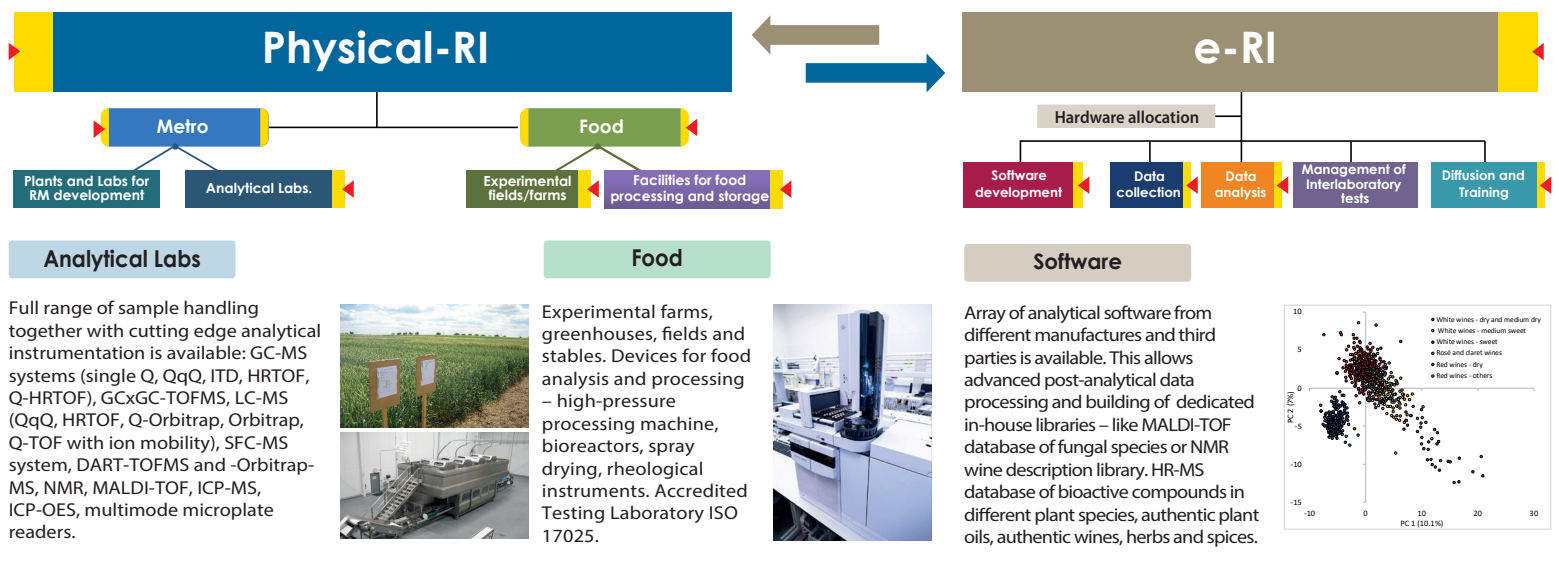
Physical-RI

e-RI

Metro

Food

Hardware allocation

Plants and Labs for RM development

Analytical Labs.

Experimental fields/farms

Facilities for food processing and storage

Software development

Data collection

Data analysis

Management of Interlaboratory tests

Diffusion and Training

Analytical Labs

Full range of sample handling together with cutting edge analytical instrumentation is available: GC-MS systems (single Q, QqQ, ITD, HRTOF, Q-HRTOF), GCxGC-TOFMS, LC-MS (QqQ, HRTOF, Q-Orbitrap, Orbitrap, Q-TOF with ion mobility), SFC-MS system, DART-TOFMS and -Orbitrap-MS, NMR, MALDI-TOF, ICP-MS, ICP-OES, multimode microplate readers.

Food

Experimental farms, greenhouses, fields and stables. Devices for food analysis and processing – high-pressure processing machine, bioreactors, spray drying, rheological instruments. Accredited Testing Laboratory ISO 17025.

Software

Array of analytical software from different manufactures and third parties is available. This allows advanced post-analytical data processing and building of dedicated in-house libraries – like MALDI-TOF database of fungal species or NMR wine description library. HR-MS database of bioactive compounds in different plant species, authentic plant oils, authentic wines, herbs and spices.

White wines - dry and medium dry
White wines - medium sweet
White wines - sweet
Rosé and claret wines
Red wines - dry
Red wines - others

10
5
0
-5
-10
-15
PC 2 (7%)
-10
0
10
20
30
PC 1 (10.1%)